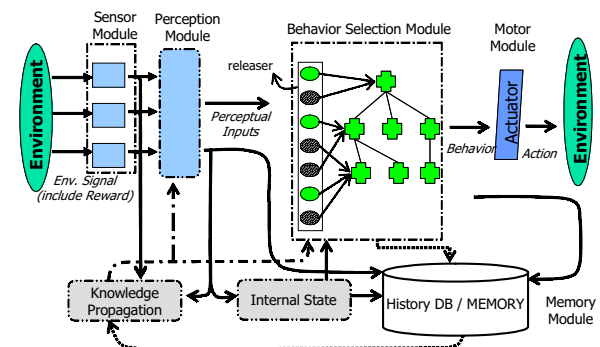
Sensor Module

Perception Module

Behavior Selection Module

Motor Module

Environment

releaser

Perceptual Inputs

Behavior

Actuator

Action

Environment

Env. Signal (include Reward)

Knowledge Propagation

Internal State

History DB / MEMORY

Memory Module